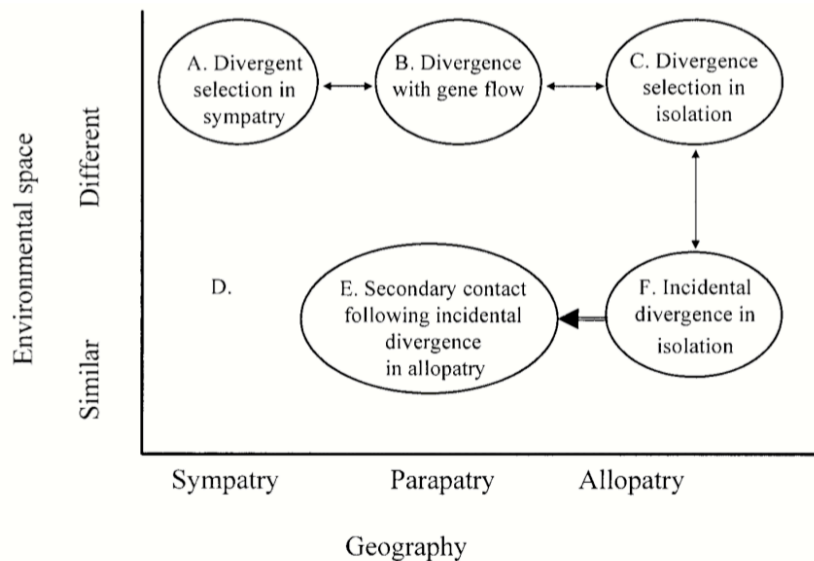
Environmental space

Different

Similar

A. Divergent selection in sympatry

B. Divergence with gene flow

C. Divergence selection in isolation

D.

E. Secondary contact following incidental divergence in allopatry

F. Incidental divergence in isolation

Sympatry

Parapatry

Allopatry

Geography